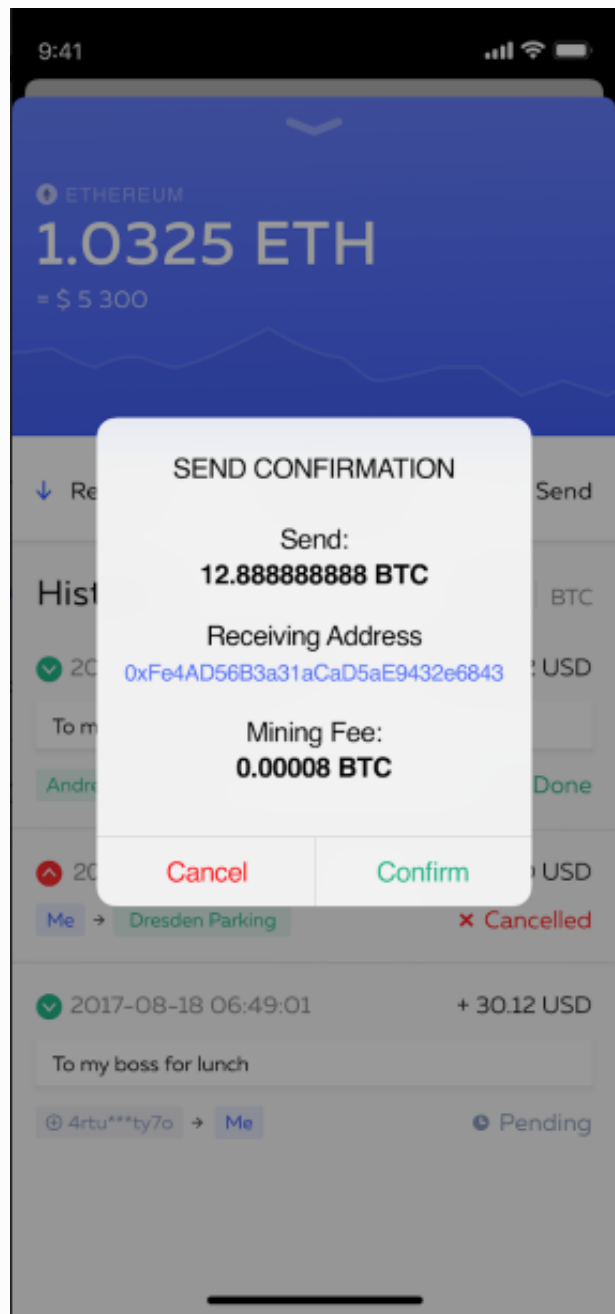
9:41

ETHEREUM
1.0325 ETH
= $ 5 300

↓ Re

Send

Hist

BTC

20

USD

To m

Andre

Done

SEND CONFIRMATION

Send:
12.888888888 BTC

Receiving Address
0xFe4AD56B3a31aCaD5aE9432e6843

Mining Fee:
0.00008 BTC

Cancel

Confirm

20

USD

Me → Dresden Parking

× Cancelled

2017-08-18 06:49:01

+ 30.12 USD

To my boss for lunch

4rtu***ty7o → Me

Pending